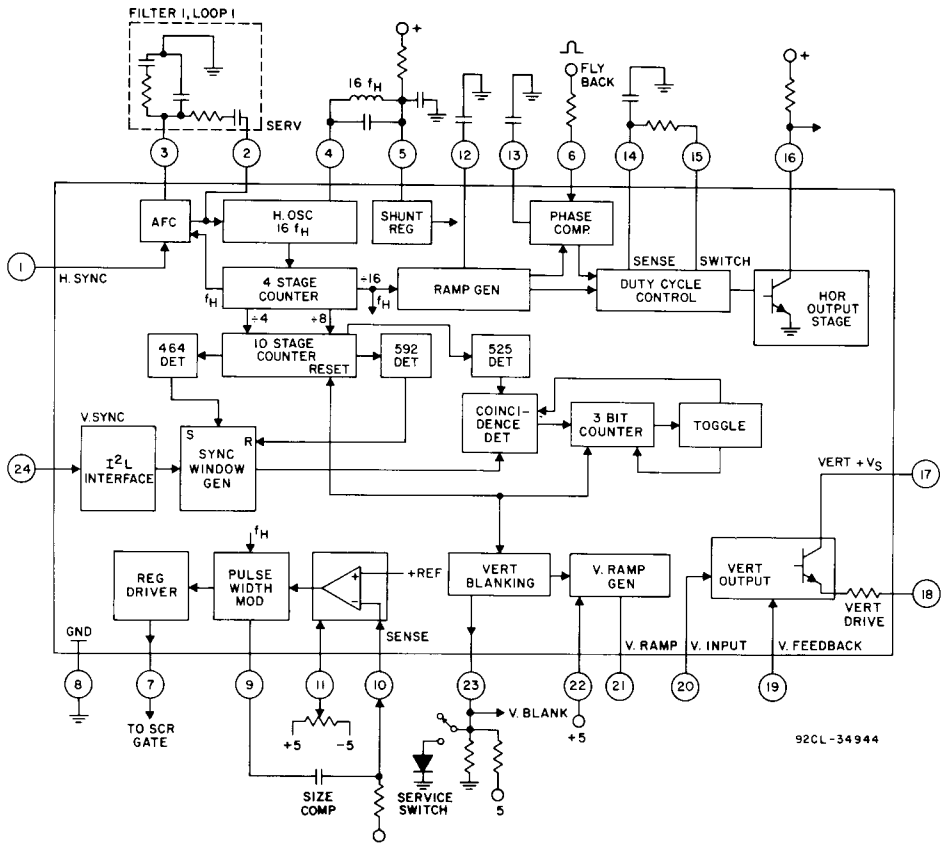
FILTER 1, LOOP 1

SERV

+

$16\ f_H$

FLY BACK

+

3 2 4 5 12 13 6 14 15 16

AFC

H. OSC $16\ f_H$

SHUNT REG

PHASE COMP.

SENSE SWITCH

1

H. SYNC

$f_H$

4 STAGE COUNTER

÷16

$f_H$

RAMP GEN

DUTY CYCLE CONTROL

HOR OUTPUT STAGE

÷4 ÷8

464 DET

10 STAGE COUNTER RESET

592 DET

525 DET

COINCI-DENCE DET

3 BIT COUNTER

TOGGLE

V. SYNC

24

$I^2L$ INTERFACE

S R

SYNC WINDOW GEN

VERT + $V_S$

17

$f_H$

REG DRIVER

PULSE WIDTH MOD

+REF

SENSE

VERT BLANKING

V. RAMP GEN

VERT OUTPUT

VERT DRIVE

18

GND

V. RAMP V. INPUT V. FEEDBACK

8 7 9 11 10 23 22 21 20 19

V. BLANK

+5

TO SCR GATE

+5 -5

92CL-34944

SIZE COMP

SERVICE SWITCH

5